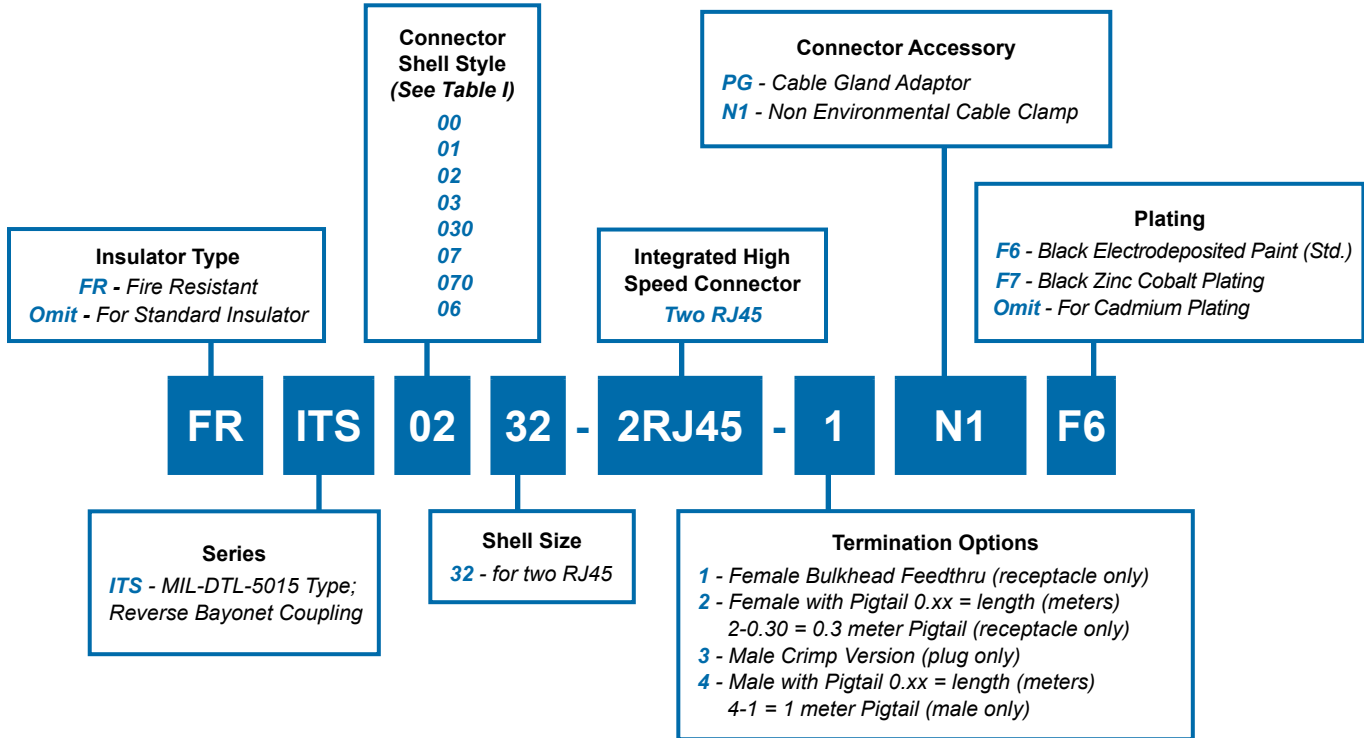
Connector Shell Style
(See Table I)
00
01
02
03
030
07
070
06

Connector Accessory
PG - Cable Gland Adaptor
N1 - Non Environmental Cable Clamp

Insulator Type
FR - Fire Resistant
Omit - For Standard Insulator

Integrated High Speed Connector
Two RJ45

Plating
F6 - Black Electrodeposited Paint (Std.)
F7 - Black Zinc Cobalt Plating
Omit - For Cadmium Plating

FR ITS 02 32 - 2RJ45 - 1 N1 F6

Series
ITS - MIL-DTL-5015 Type; Reverse Bayonet Coupling

Shell Size
32 - for two RJ45

Termination Options
1 - Female Bulkhead Feedthru (receptacle only)
2 - Female with Pigtail 0.xx = length (meters)
2-0.30 = 0.3 meter Pigtail (receptacle only)
3 - Male Crimp Version (plug only)
4 - Male with Pigtail 0.xx = length (meters)
4-1 = 1 meter Pigtail (male only)